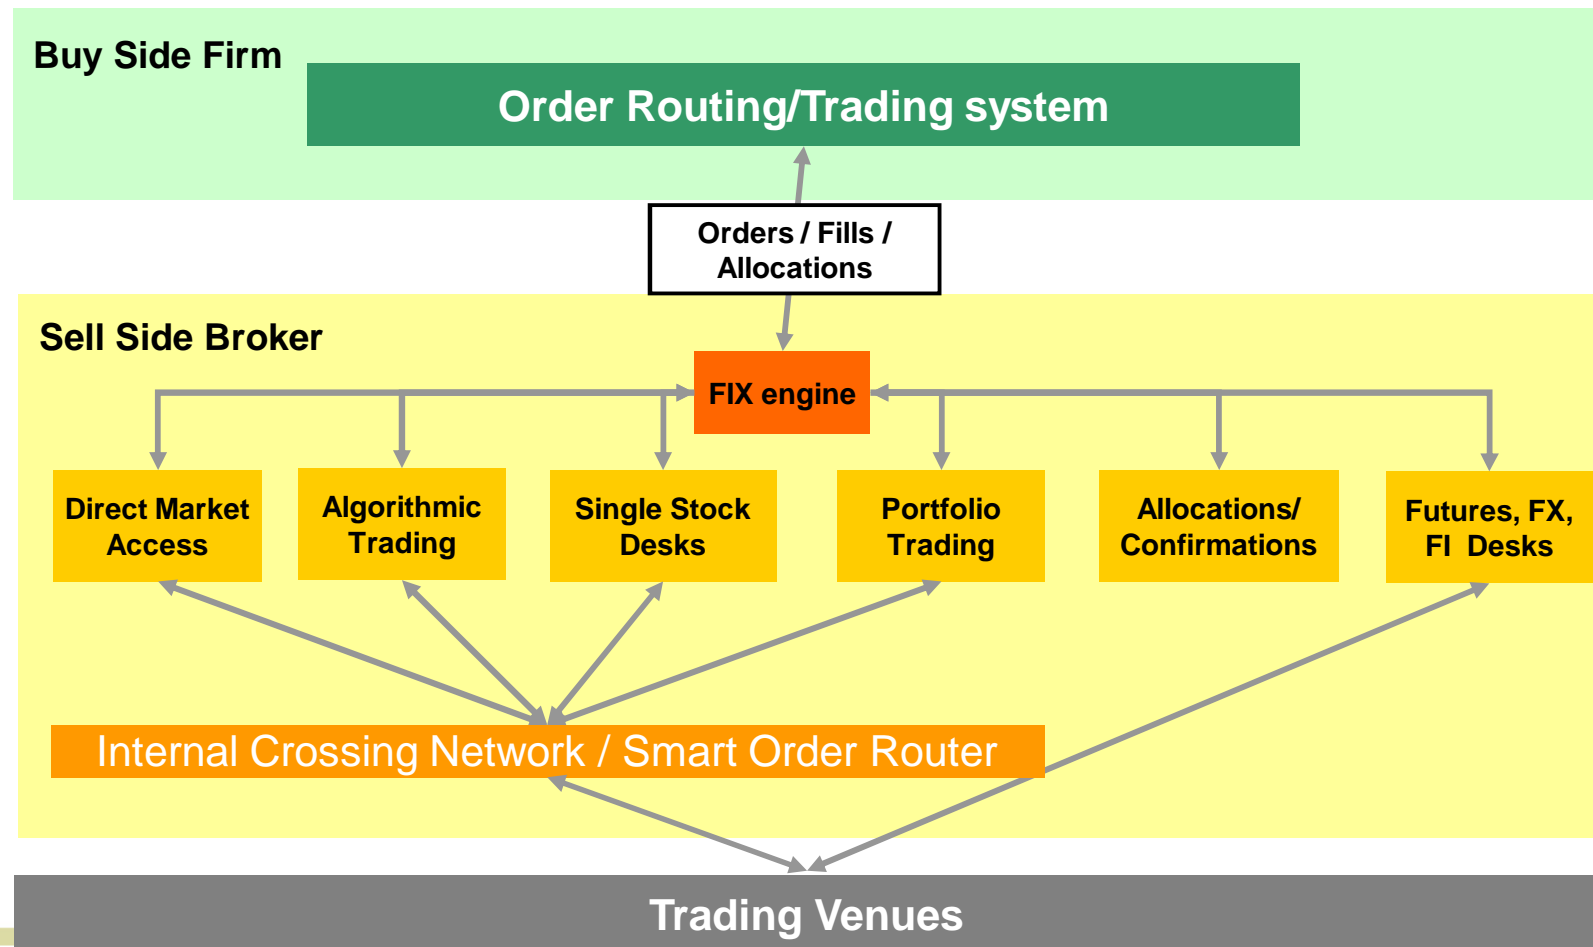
Buy Side Firm

Order Routing/Trading system

Orders / Fills / Allocations

Sell Side Broker

FIX engine

Direct Market Access

Algorithmic Trading

Single Stock Desks

Portfolio Trading

Allocations/ Confirmations

Futures, FX, FI Desks

Internal Crossing Network / Smart Order Router

Trading Venues